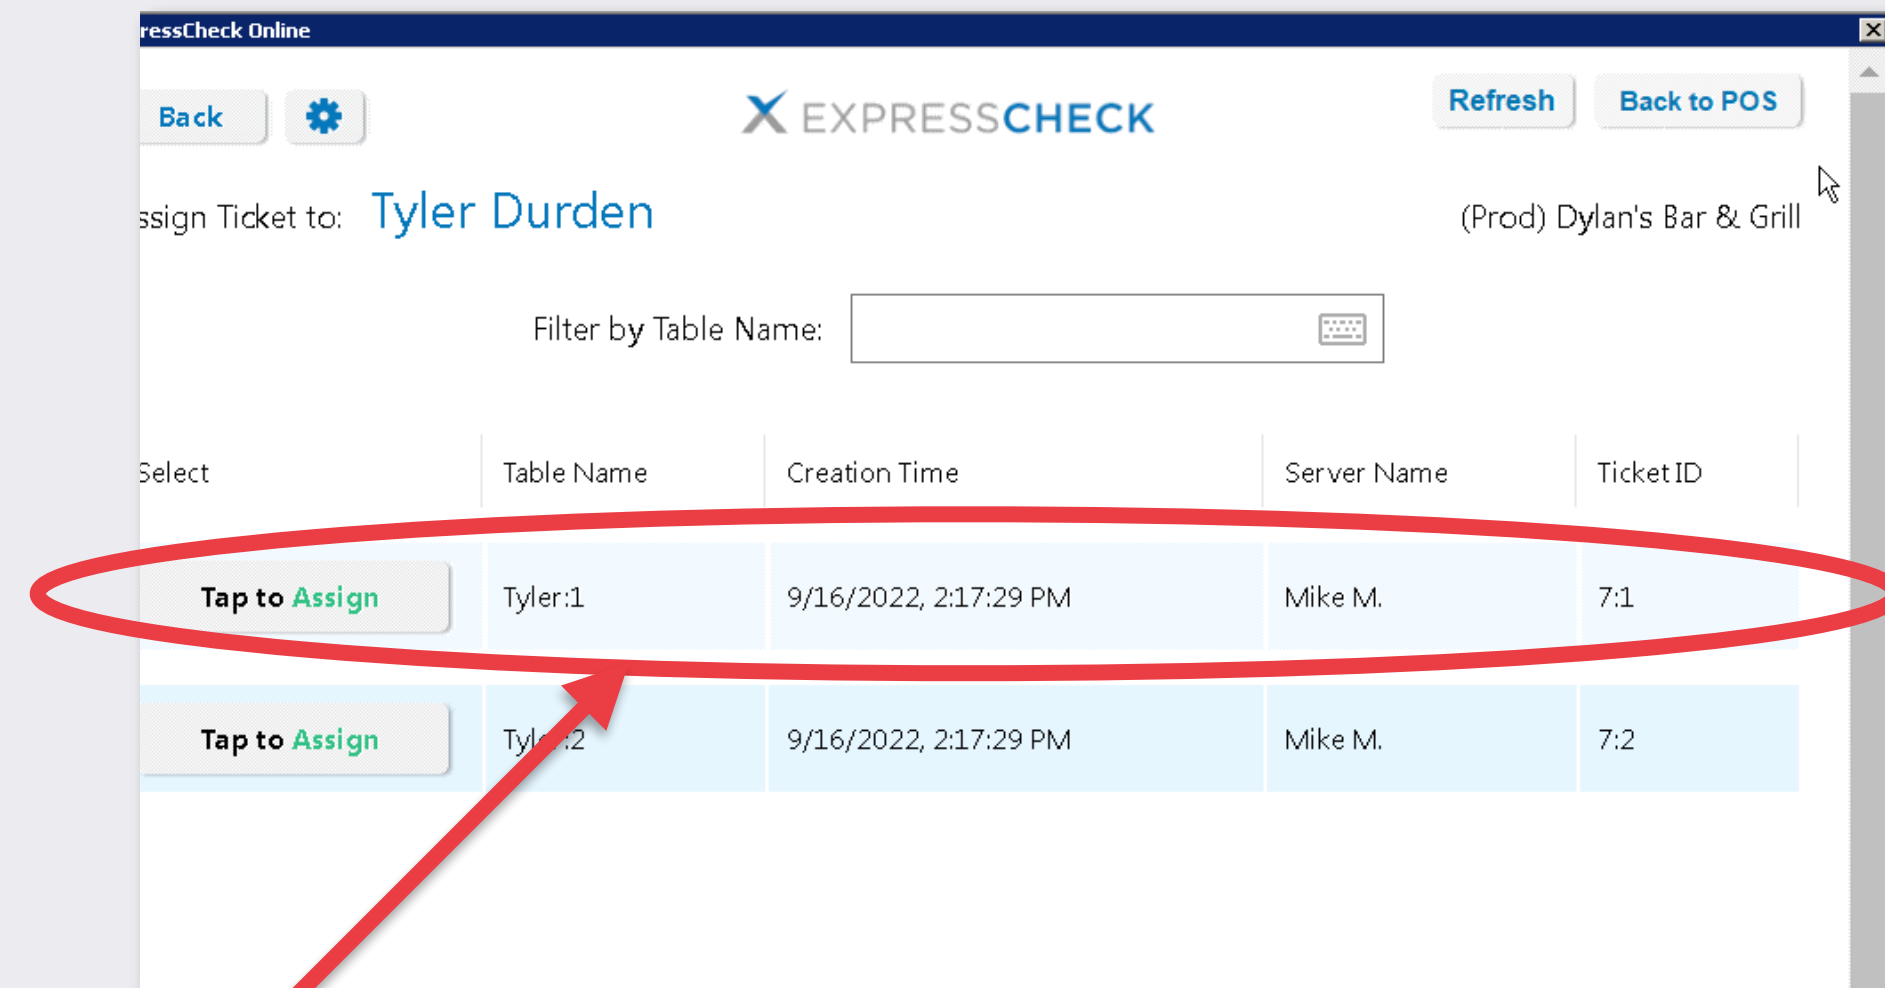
ressCheck Online

Back

EXPRESSCHECK

Refresh

Back to POS

ssign Ticket to: Tyler Durden

(Prod) Dylan's Bar & Grill

Filter by Table Name:

| Select | Table Name | Creation Time | Server Name | Ticket ID |
|---|---|---|---|---|
| Tap to Assign | Tyler:1 | 9/16/2022, 2:17:29 PM | Mike M. | 7:1 |
| Tap to Assign | Ty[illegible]:2 | 9/16/2022, 2:17:29 PM | Mike M. | 7:2 |